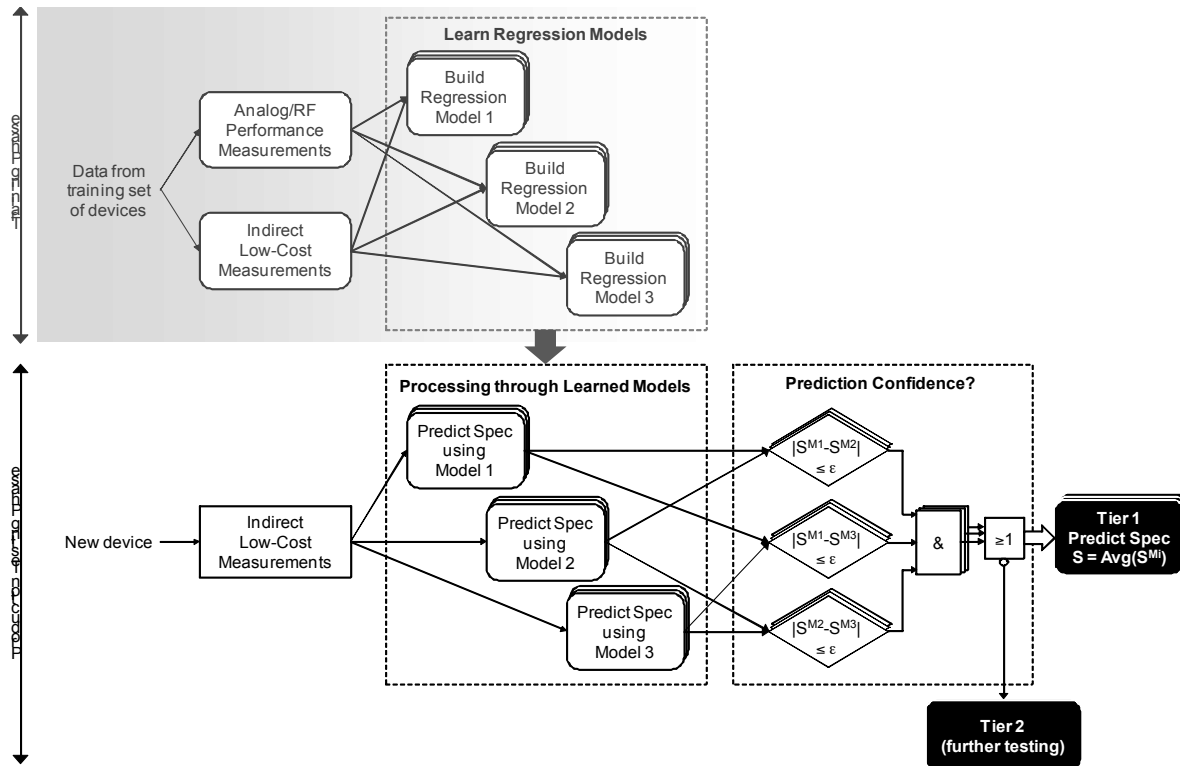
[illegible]

Learn Regression Models

Data from training set of devices

Analog/RF Performance Measurements

Indirect Low-Cost Measurements

Build Regression Model 1

Build Regression Model 2

Build Regression Model 3

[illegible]

Processing through Learned Models

Prediction Confidence?

New device

Indirect Low-Cost Measurements

Predict Spec using Model 1

Predict Spec using Model 2

Predict Spec using Model 3

$|S^{M1}-S^{M2}| \leq \varepsilon$

$|S^{M1}-S^{M3}| \leq \varepsilon$

$|S^{M2}-S^{M3}| \leq \varepsilon$

&

≥1

Tier 1 Predict Spec S = Avg($S^{Mi}$)

Tier 2 (further testing)